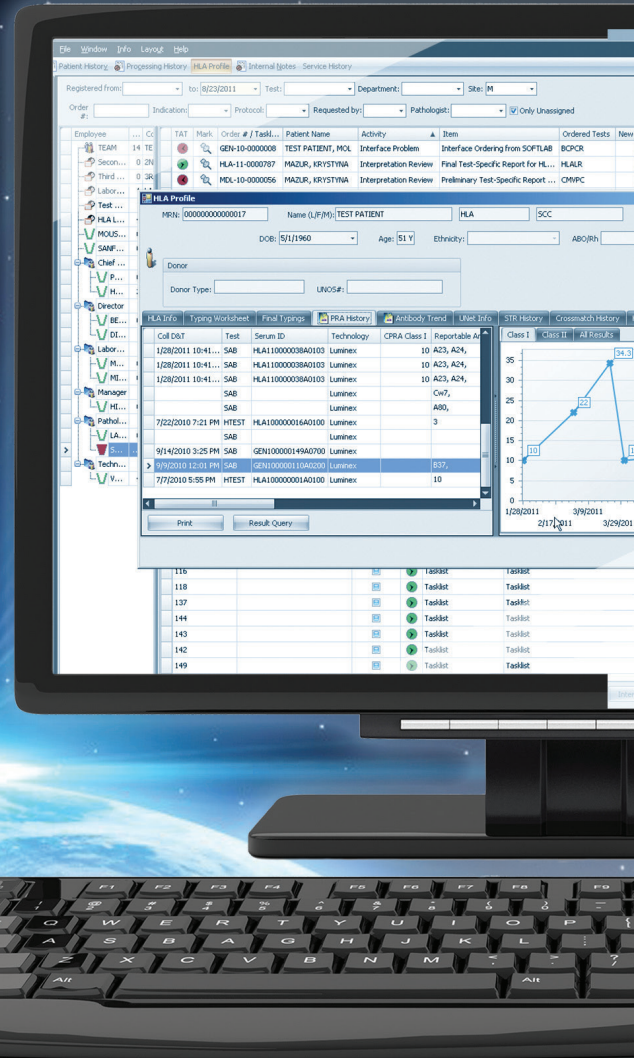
File Window Info Layout Help

Patient History Processing History HLA Profile Internal Notes Service History

Registered from: to: 8/23/2011 Test: Department: Site: M

Order #: Indication: Protocol: Requested by: Pathologist: Only Unassigned

| Employee | ... | Co |
|---|---|---|
| TEAM | 14 | TE |
| Secon... | 0 | 2N |
| Third ... | 0 | 3R |
| Labor... | | |
| Test ... | | |
| HLA L... | | |
| MOUS... | | |
| SANF... | | |
| Chief ... | | |
| P... | | |
| H... | | |
| Director | | |
| BE... | | |
| DI... | | |
| Labor... | | |
| M... | | |
| MI... | | |
| Manager | | |
| HI... | | |
| Pathol... | | |
| LA... | | |
| S... | | |
| Techn... | | |
| V... | | |

| TAT | Mark | Order # / Taskl... | Patient Name | Activity | Item | Ordered Tests | New |
|---|---|---|---|---|---|---|---|
| | | GEN-10-0000008 | TEST PATIENT, MOL | Interface Problem | Interface Ordering from SOFTLAB | BCPCR | |
| | | HLA-11-0000787 | MAZUR, KRYSTYNA | Interpretation Review | Final Test-Specific Report for HL... | HLALR | |
| | | MDL-10-0000056 | MAZUR, KRYSTYNA | Interpretation Review | Preliminary Test-Specific Report ... | CMVPC | |

HLA Profile

MRN: 000000000000017 Name (L/F/M): TEST PATIENT HLA SCC

DOB: 5/1/1960 Age: 51 Y Ethnicity: ABO/Rh

Donor

Donor Type: UNOS#:

HLA Info Typing Worksheet Final Typings PRA History Antibody Trend UNet Info STR History Crossmatch History

| Coll D&T | Test | Serum ID | Technology | CPRA Class I | Reportable An |
|---|---|---|---|---|---|
| 1/28/2011 10:41... | SAB | HLA110000038A0103 | Luminex | 10 | A23, A24, |
| 1/28/2011 10:41... | SAB | HLA110000038A0103 | Luminex | 10 | A23, A24, |
| 1/28/2011 10:41... | SAB | HLA110000038A0103 | Luminex | 10 | A23, A24, |
| | SAB | | Luminex | | Cw7, |
| | SAB | | Luminex | | A80, |
| 7/22/2010 7:21 PM | SAB | HLA100000016A0100 | Luminex | | 3 |
| | SAB | | Luminex | | |
| 9/14/2010 3:25 PM | SAB | GEN100000149A0700 | Luminex | | |
| 9/9/2010 12:01 PM | SAB | GEN100000110A0200 | Luminex | | B37, |
| 7/7/2010 5:55 PM | HTEST | HLA100000001A0100 | Luminex | | 10 |

Print Result Query

Class I Class II All Results

35 30 25 20 15 10 5 0

10 22 34.3 10

1/28/2011 2/17/2011 3/9/2011 3/29/201

| 116 | Tasklist | Tasklist |
|---|---|---|
| 118 | Tasklist | Tasklist |
| 137 | Tasklist | Tasklist |
| 144 | Tasklist | Tasklist |
| 143 | Tasklist | Tasklist |
| 142 | Tasklist | Tasklist |
| 149 | Tasklist | Tasklist |

F1 F2 F3 F4 F5 F6 F7 F8 F9
Q W E R T Y U I O P
A S D F G H J K L
Z X C V B N M
Alt Alt